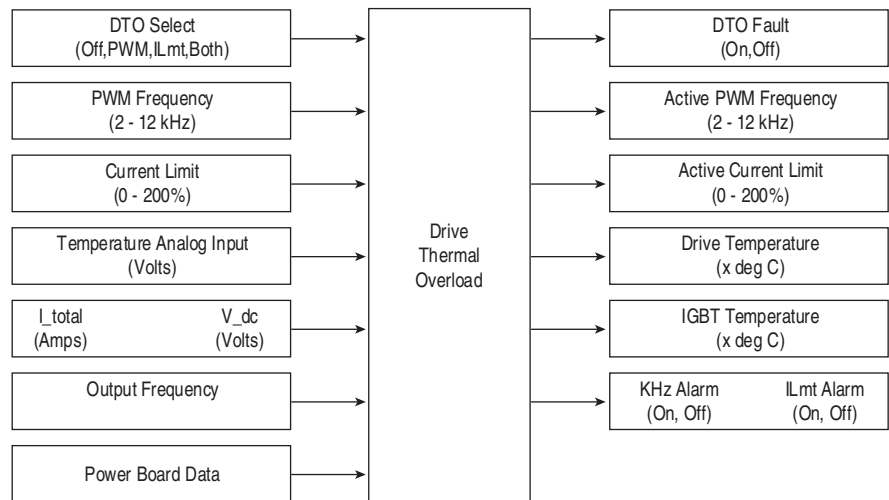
DTO Select
(Off,PWM,ILmt,Both)

PWM Frequency
(2 - 12 kHz)

Current Limit
(0 - 200%)

Temperature Analog Input
(Volts)

I_total
(Amps)

V_dc
(Volts)

Output Frequency

Power Board Data

Drive
Thermal
Overload

DTO Fault
(On,Off)

Active PWM Frequency
(2 - 12 kHz)

Active Current Limit
(0 - 200%)

Drive Temperature
(x deg C)

IGBT Temperature
(x deg C)

KHz Alarm
(On, Off)

ILmt Alarm
(On, Off)